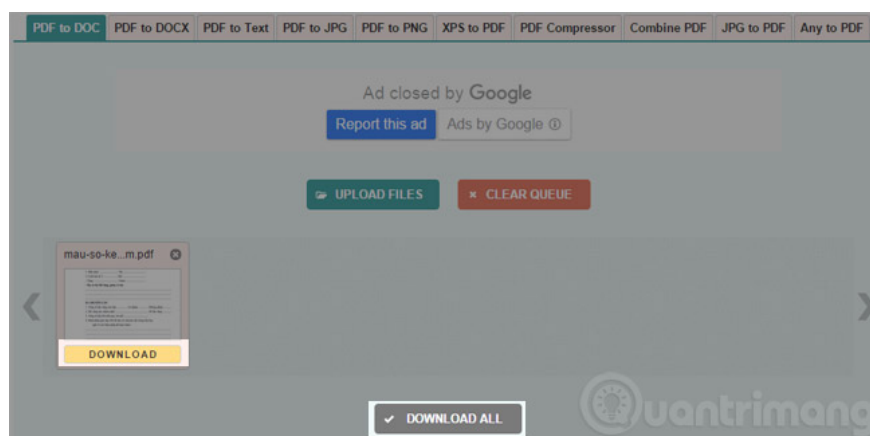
PDF to DOC | PDF to DOCX | PDF to Text | PDF to JPG | PDF to PNG | XPS to PDF | PDF Compressor | Combine PDF | JPG to PDF | Any to PDF

Ad closed by Google

Report this ad | Ads by Google ⓘ

UPLOAD FILES

× CLEAR QUEUE

mau-so-ke...m.pdf

DOWNLOAD

DOWNLOAD ALL

uantrimang